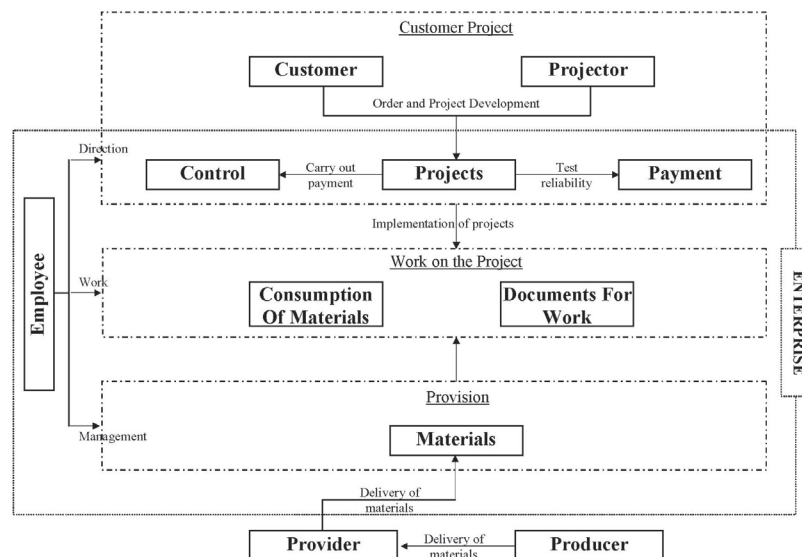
Customer Project

Customer

Projector

Order and Project Development

Direction

Control

Carry out payment

Projects

Test reliability

Payment

Employee

Implementation of projects

Work on the Project

Work

Consumption Of Materials

Documents For Work

ENTERPRISE

Provision

Management

Materials

Delivery of materials

Provider

Delivery of materials

Producer